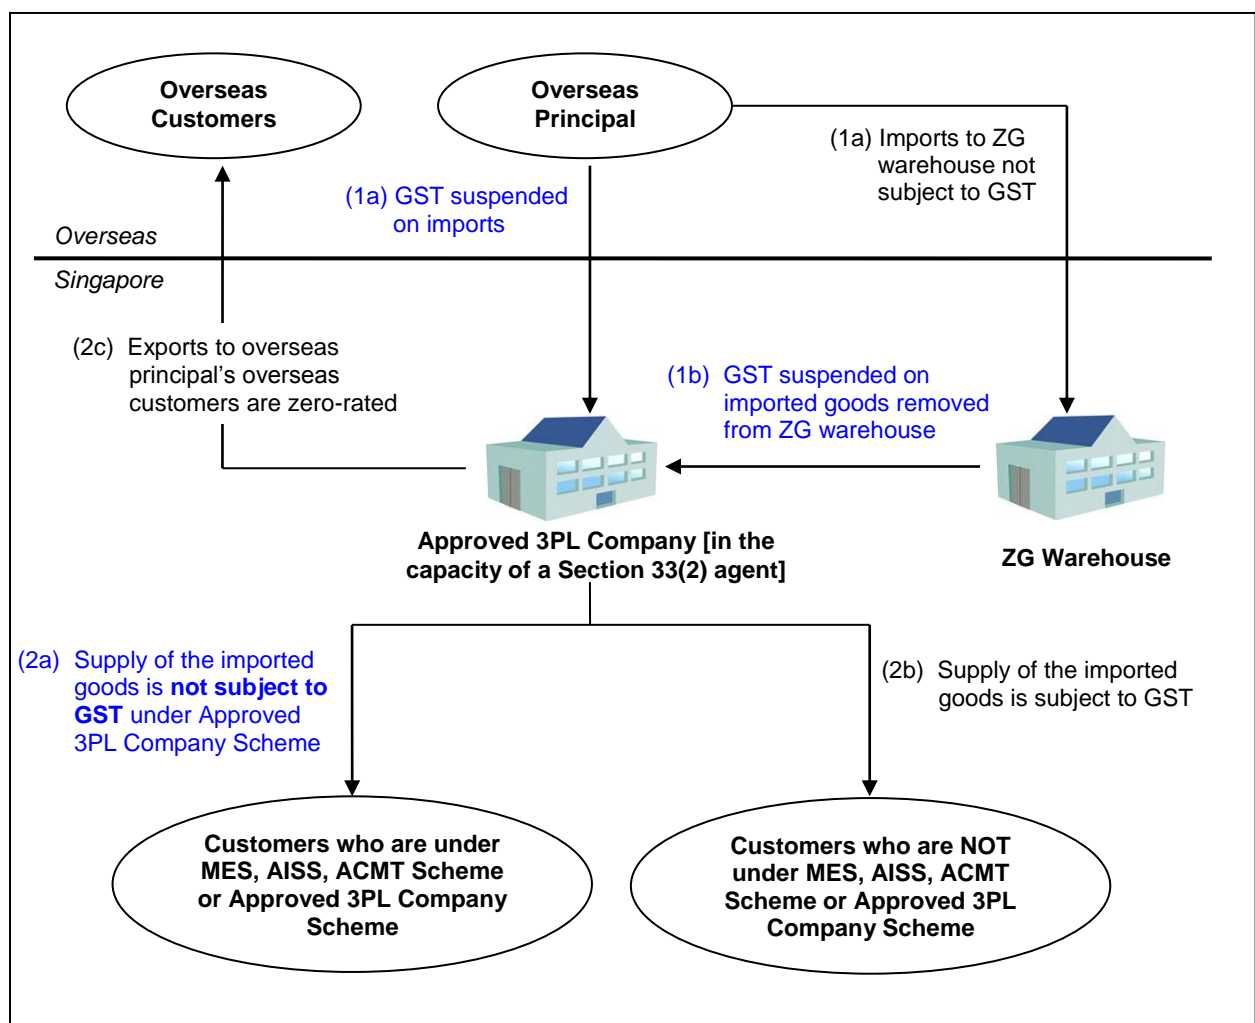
Overseas Customers

Overseas Principal

(1a) Imports to ZG warehouse not subject to GST

(1a) GST suspended on imports

Overseas

Singapore

(2c) Exports to overseas principal's overseas customers are zero-rated

(1b) GST suspended on imported goods removed from ZG warehouse

Approved 3PL Company [in the capacity of a Section 33(2) agent]

ZG Warehouse

(2a) Supply of the imported goods is **not subject to GST** under Approved 3PL Company Scheme

(2b) Supply of the imported goods is subject to GST

Customers who are under MES, AISS, ACMT Scheme or Approved 3PL Company Scheme

Customers who are NOT under MES, AISS, ACMT Scheme or Approved 3PL Company Scheme